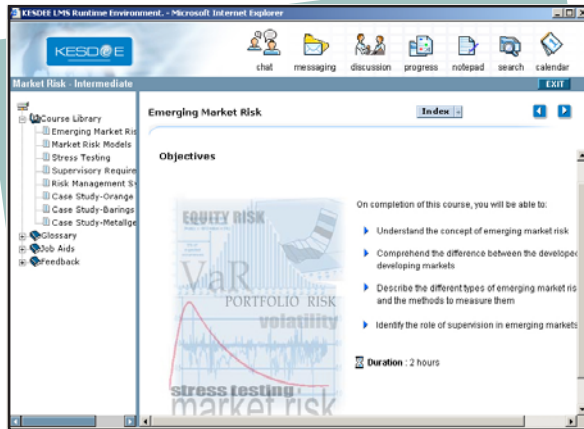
KESDEE LMS Runtime Environment. - Microsoft Internet Explorer

KESDEE

chat messaging discussion progress notepad search calendar

Market Risk - Intermediate

EXIT

Course Library
Emerging Market Ris
Market Risk Models
Stress Testing
Supervisory Require
Risk Management S
Case Study-Orange
Case Study-Barings
Case Study-Metallge
Glossary
Job Aids
Feedback

Emerging Market Risk

Index

Objectives

EQUITY RISK

VaR

PORTFOLIO RISK

volatility

stress testing

market risk

On completion of this course, you will be able to:

Understand the concept of emerging market risk

Comprehend the difference between the develope developing markets

Describe the different types of emerging market ris and the methods to measure them

Identify the role of supervision in emerging markets

Duration : 2 hours